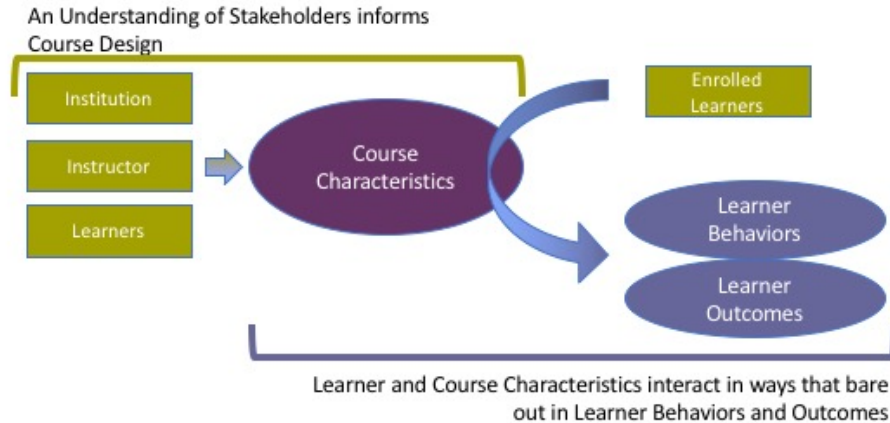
An Understanding of Stakeholders informs Course Design

Institution

Instructor

Learners

Course Characteristics

Enrolled Learners

Learner Behaviors

Learner Outcomes

Learner and Course Characteristics interact in ways that bare out in Learner Behaviors and Outcomes